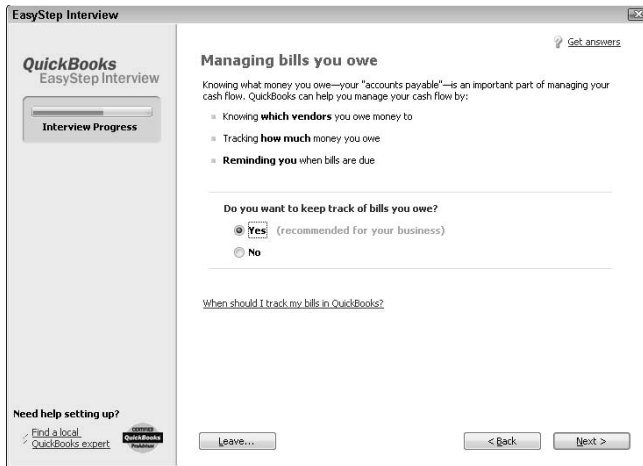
EasyStep Interview

QuickBooks
EasyStep Interview

Interview Progress

Get answers

Managing bills you owe

Knowing what money you owe—your "accounts payable"—is an important part of managing your cash flow. QuickBooks can help you manage your cash flow by:

Knowing **which vendors** you owe money to

Tracking **how much** money you owe

**Reminding you** when bills are due

Do you want to keep track of bills you owe?

Yes (recommended for your business)

No

When should I track my bills in QuickBooks?

Need help setting up?

Find a local QuickBooks expert

CERTIFIED QuickBooks ProAdvisor

Leave...

< Back

Next >